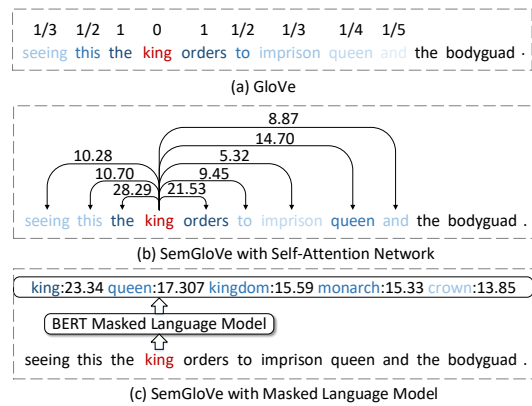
1/3 1/2 1 0 1 1/2 1/3 1/4 1/5

seeing this the king orders to imprison queen and the bodyguad .

(a) GloVe

8.87
14.70
10.28
5.32
10.70
9.45
28.29
21.53

seeing this the king orders to imprison queen and the bodyguad .

(b) SemGloVe with Self-Attention Network

king:23.34 queen:17.307 kingdom:15.59 monarch:15.33 crown:13.85

BERT Masked Language Model

seeing this the king orders to imprison queen and the bodyguad .

(c) SemGloVe with Masked Language Model